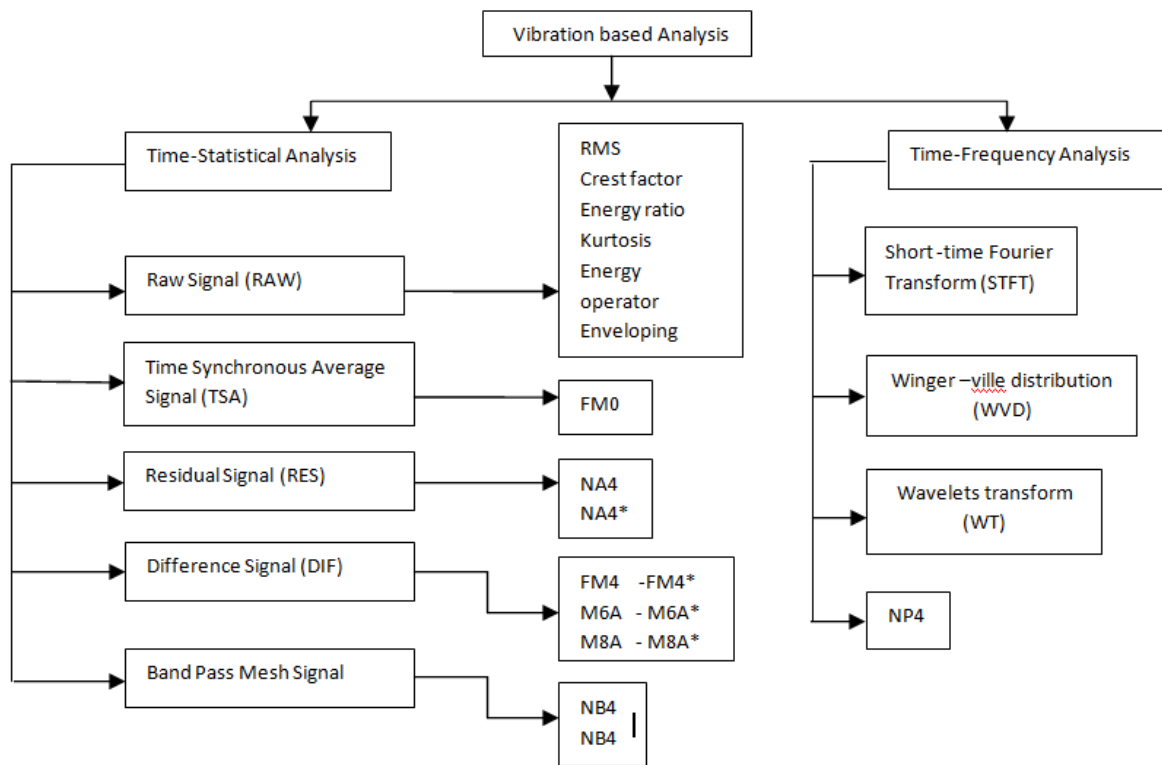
Vibration based Analysis

Time-Statistical Analysis

RMS
Crest factor
Energy ratio
Kurtosis
Energy operator
Enveloping

Time-Frequency Analysis

Raw Signal (RAW)

Short -time Fourier Transform (STFT)

Time Synchronous Average Signal (TSA)

FM0

Winger –ville distribution (WVD)

Residual Signal (RES)

NA4
NA4*

Wavelets transform (WT)

Difference Signal (DIF)

FM4 -FM4*
M6A - M6A*
M8A - M8A*

NP4

Band Pass Mesh Signal

NB4
NB4